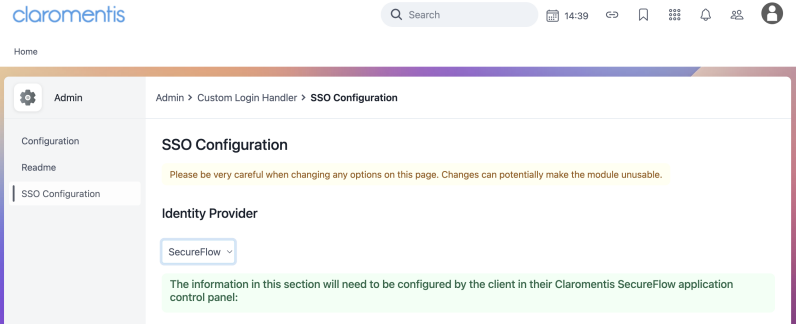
claromentis

Search

14:39

Home

Admin

Configuration

Readme

SSO Configuration

Admin > Custom Login Handler > SSO Configuration

SSO Configuration

Please be very careful when changing any options on this page. Changes can potentially make the module unusable.

Identity Provider

SecureFlow

The information in this section will need to be configured by the client in their Claromentis SecureFlow application control panel: